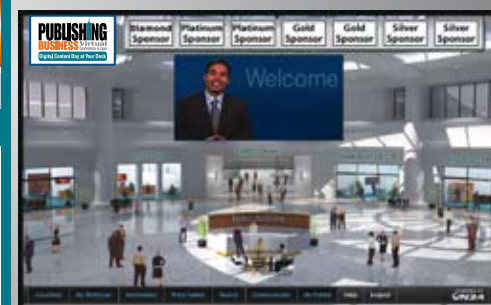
PUBLISHING BUSINESS Virtual
Digital Content Day at Your Desk

Diamond Sponsor
Platinum Sponsor
Platinum Sponsor
Gold Sponsor
Gold Sponsor
Silver Sponsor
Silver Sponsor

Welcome

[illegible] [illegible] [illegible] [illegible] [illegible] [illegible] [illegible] Help Logout

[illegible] UNISFAIR